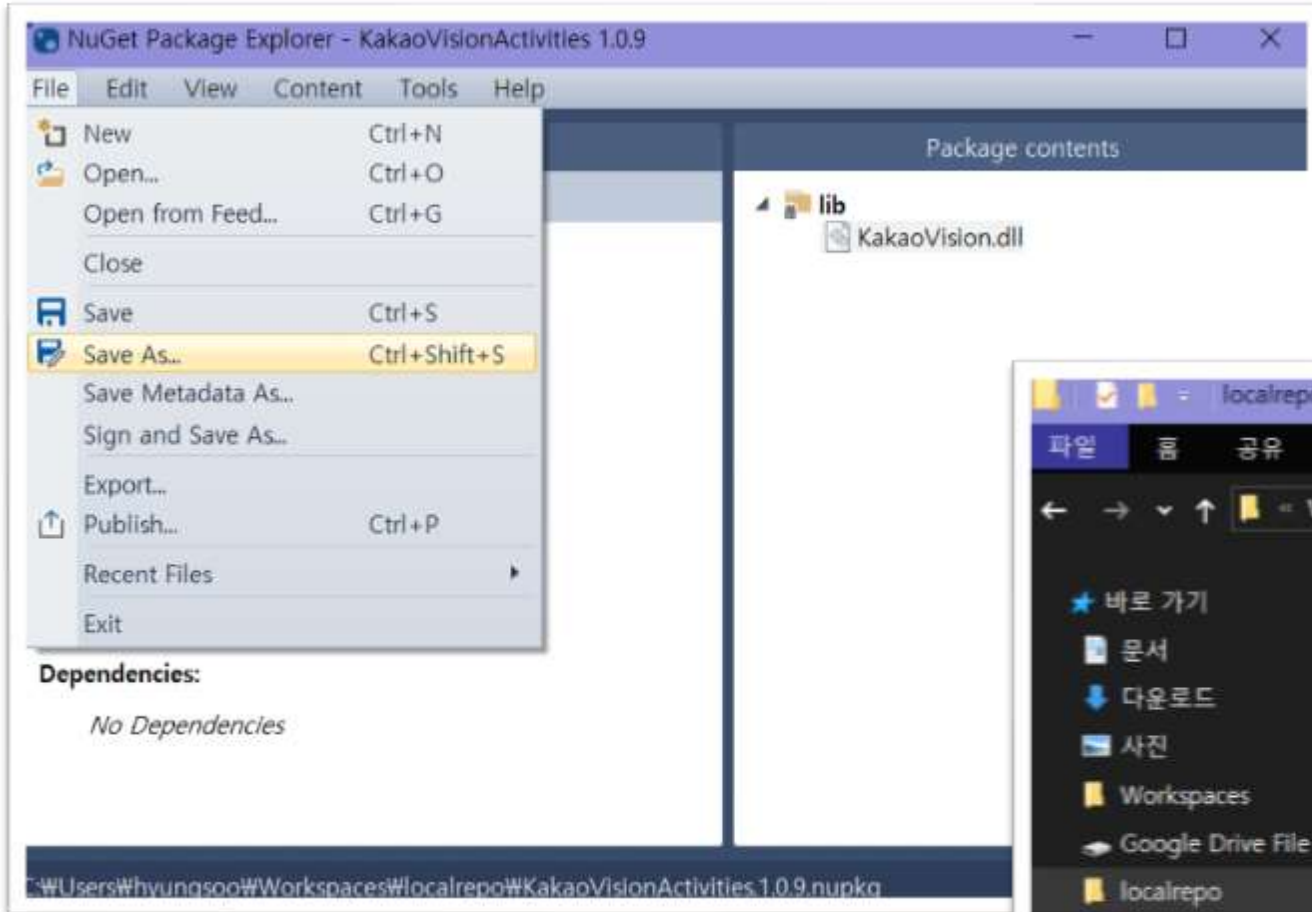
NuGet Package Explorer - KakaoVisionActivities 1.0.9

File Edit View Content Tools Help

New Ctrl+N
Open... Ctrl+O
Open from Feed... Ctrl+G
Close
Save Ctrl+S
Save As... Ctrl+Shift+S
Save Metadata As...
Sign and Save As...
Export...
Publish... Ctrl+P
Recent Files
Exit

Dependencies:
No Dependencies

Package contents
lib
KakaoVision.dll

localrepo
파일 홈 공유
바로 가기
문서
다운로드
사진
Workspaces
Google Drive File
localrepo

C:₩Users₩hyungsoo₩Workspaces₩localrepo₩KakaoVisionActivities.1.0.9.nupkg